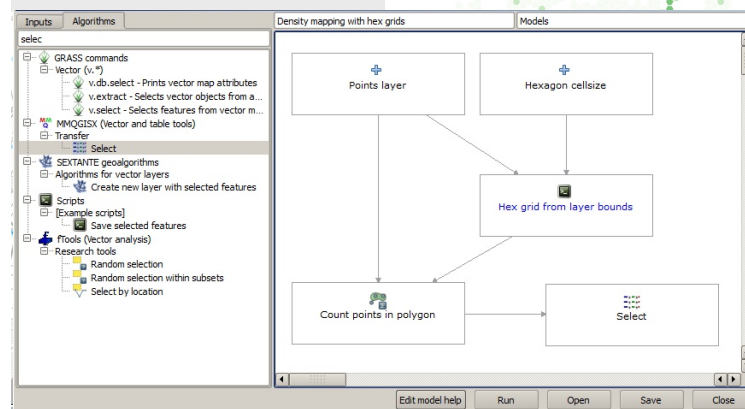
Inputs | Algorithms

selec

GRASS commands
Vector (v.*)
v.db.select - Prints vector map attributes
v.extract - Selects vector objects from a...
v.select - Selects features from vector m...
MMQGISX (Vector and table tools)
Transfer
Select
SEXTANTE geoalgorithms
Algorithms for vector layers
Create new layer with selected features
Scripts
[Example scripts]
Save selected features
fTools (Vector analysis)
Research tools
Random selection
Random selection within subsets
Select by location

Density mapping with hex grids

Models

Points layer

Hexagon cellsize

Hex grid from layer bounds

Count points in polygon

Select

Edit model help

Run

Open

Save

Close